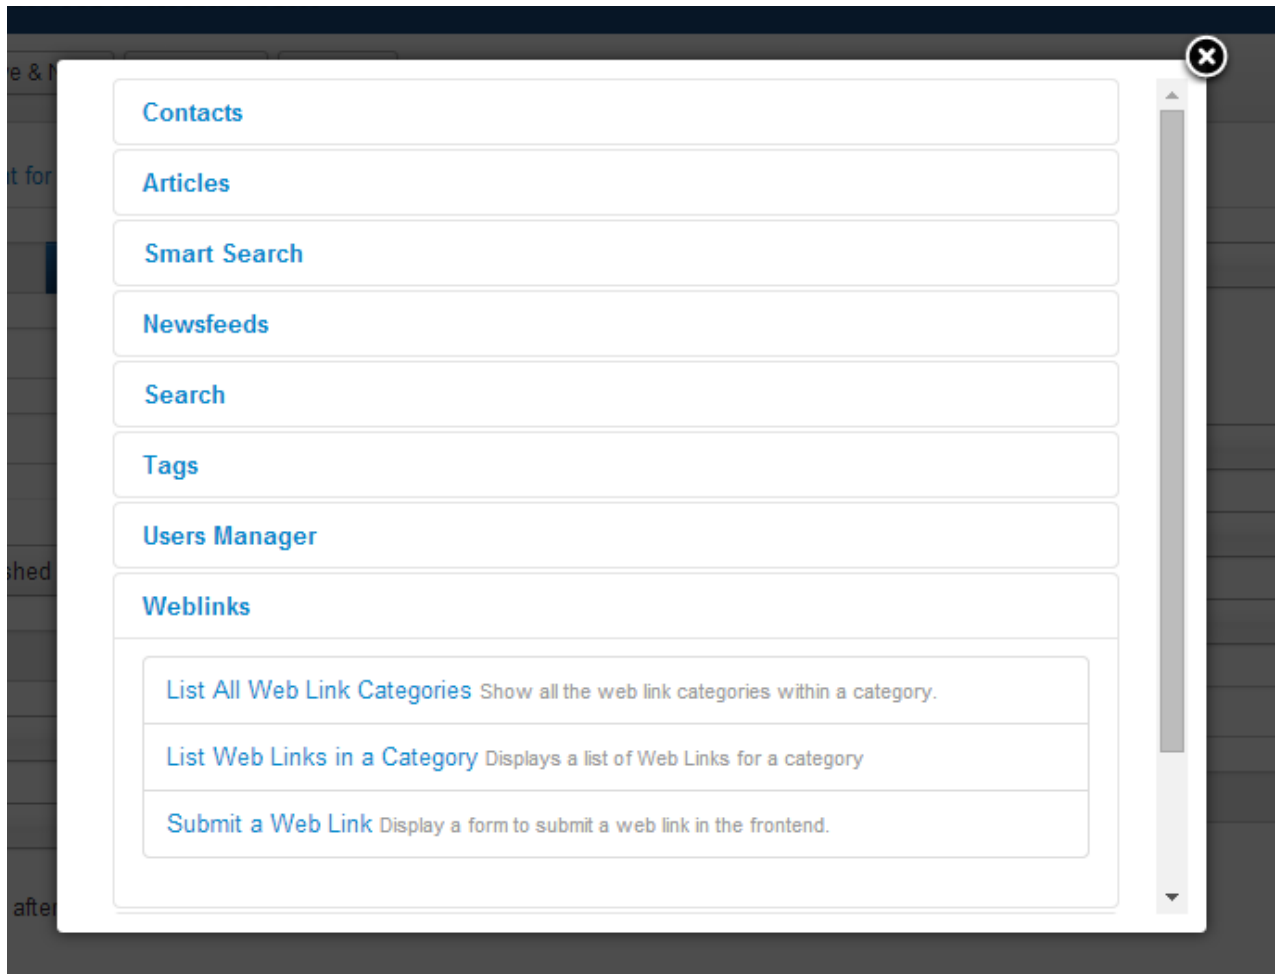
e & N

t for

shed

after

Contacts

Articles

Smart Search

Newsfeeds

Search

Tags

Users Manager

Weblinks

List All Web Link Categories Show all the web link categories within a category.

List Web Links in a Category Displays a list of Web Links for a category

Submit a Web Link Display a form to submit a web link in the frontend.